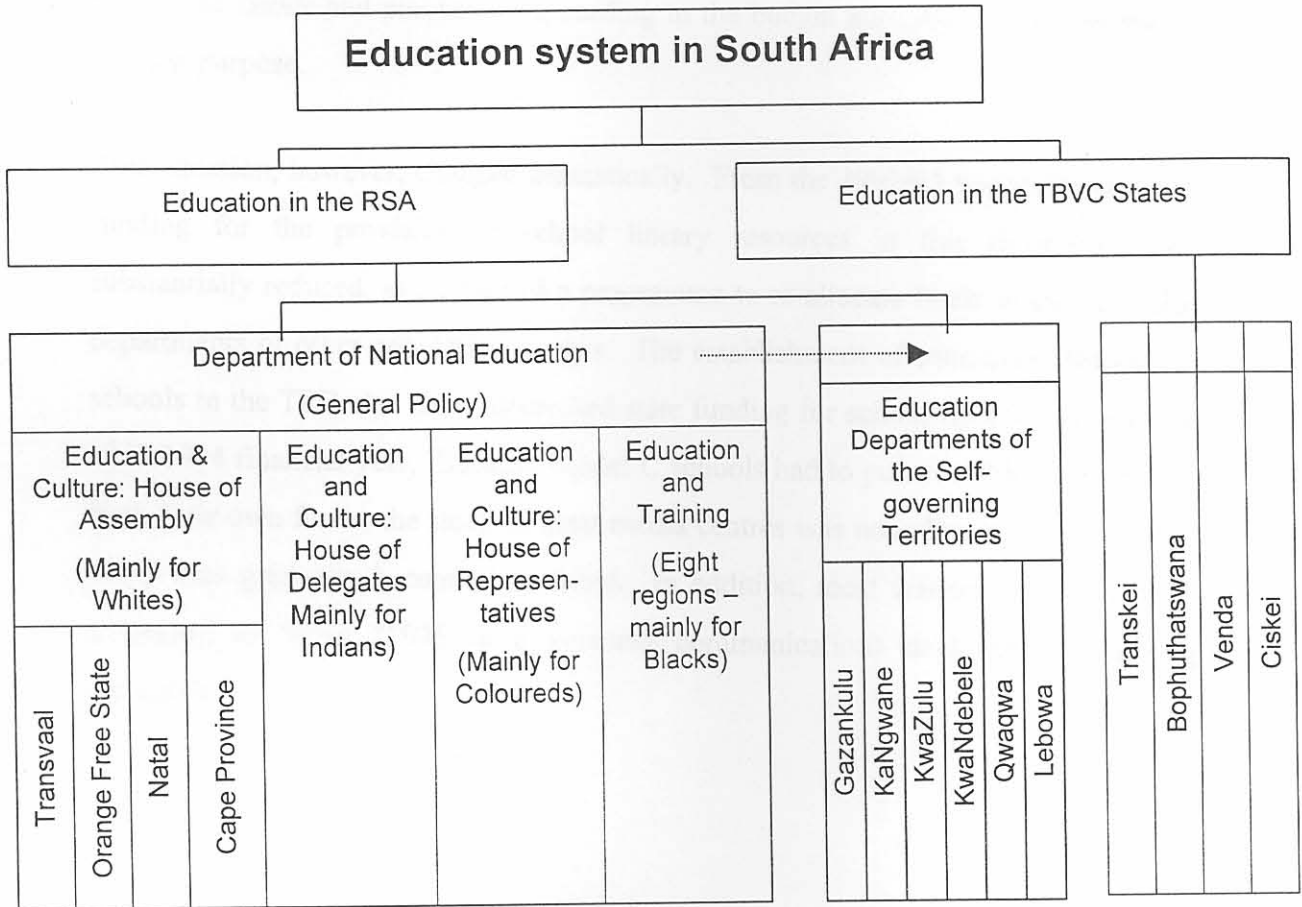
Education system in South Africa

Education in the RSA

Education in the TBVC States

Department of National Education
(General Policy)

Education & Culture: House of Assembly
(Mainly for Whites)

Transvaal
Orange Free State
Natal
Cape Province

Education and Culture: House of Delegates Mainly for Indians)

Education and Culture: House of Representatives
(Mainly for Coloureds)

Education and Training
(Eight regions – mainly for Blacks)

Education Departments of the Self-governing Territories

Gazankulu
KaNgwane
KwaZulu
KwaNdebele
Qwaqwa
Lebowa

Transkei
Bophuthatswana
Venda
Ciskei